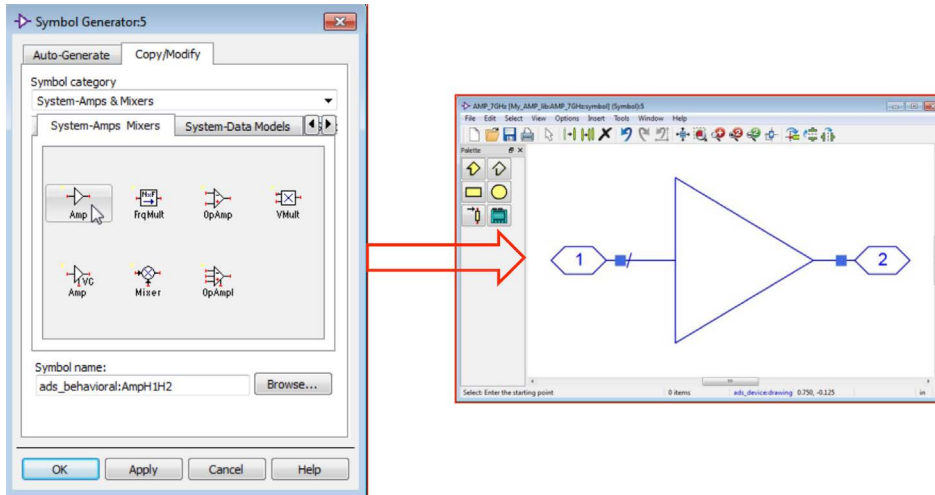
Symbol Generator:5

Auto-Generate | Copy/Modify

Symbol category
System-Amps & Mixers

System-Amps Mixers | System-Data Models

Amp
FrqMult
OpAmp
VMult
VC Amp
Mixer
OpAmpl

Symbol name:
ads_behavioral:AmpH1H2
Browse...

OK | Apply | Cancel | Help

AMP_7GHz [My_AMP_lib:AMP_7GHz:symbol] (Symbol):5
File Edit Select View Options Insert Tools Window Help
Palette

1
2

Select: Enter the starting point
0 items
ads_device:drawing 0.750, -0.125
in